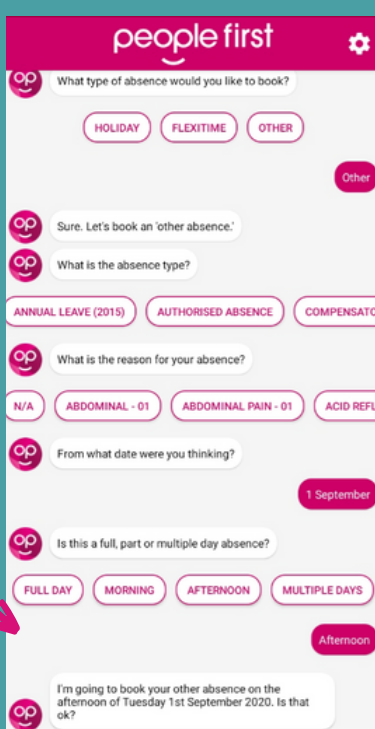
people first

What type of absence would you like to book?

HOLIDAY FLEXITIME OTHER

Other

Sure. Let's book an 'other absence.'

What is the absence type?

ANNUAL LEAVE (2015) AUTHORISED ABSENCE COMPENSATO

What is the reason for your absence?

N/A ABDOMINAL - 01 ABDOMINAL PAIN - 01 ACID REFL

From what date were you thinking?

1 September

Is this a full, part or multiple day absence?

FULL DAY MORNING AFTERNOON MULTIPLE DAYS

Afternoon

I'm going to book your other absence on the afternoon of Tuesday 1st September 2020. Is that ok?